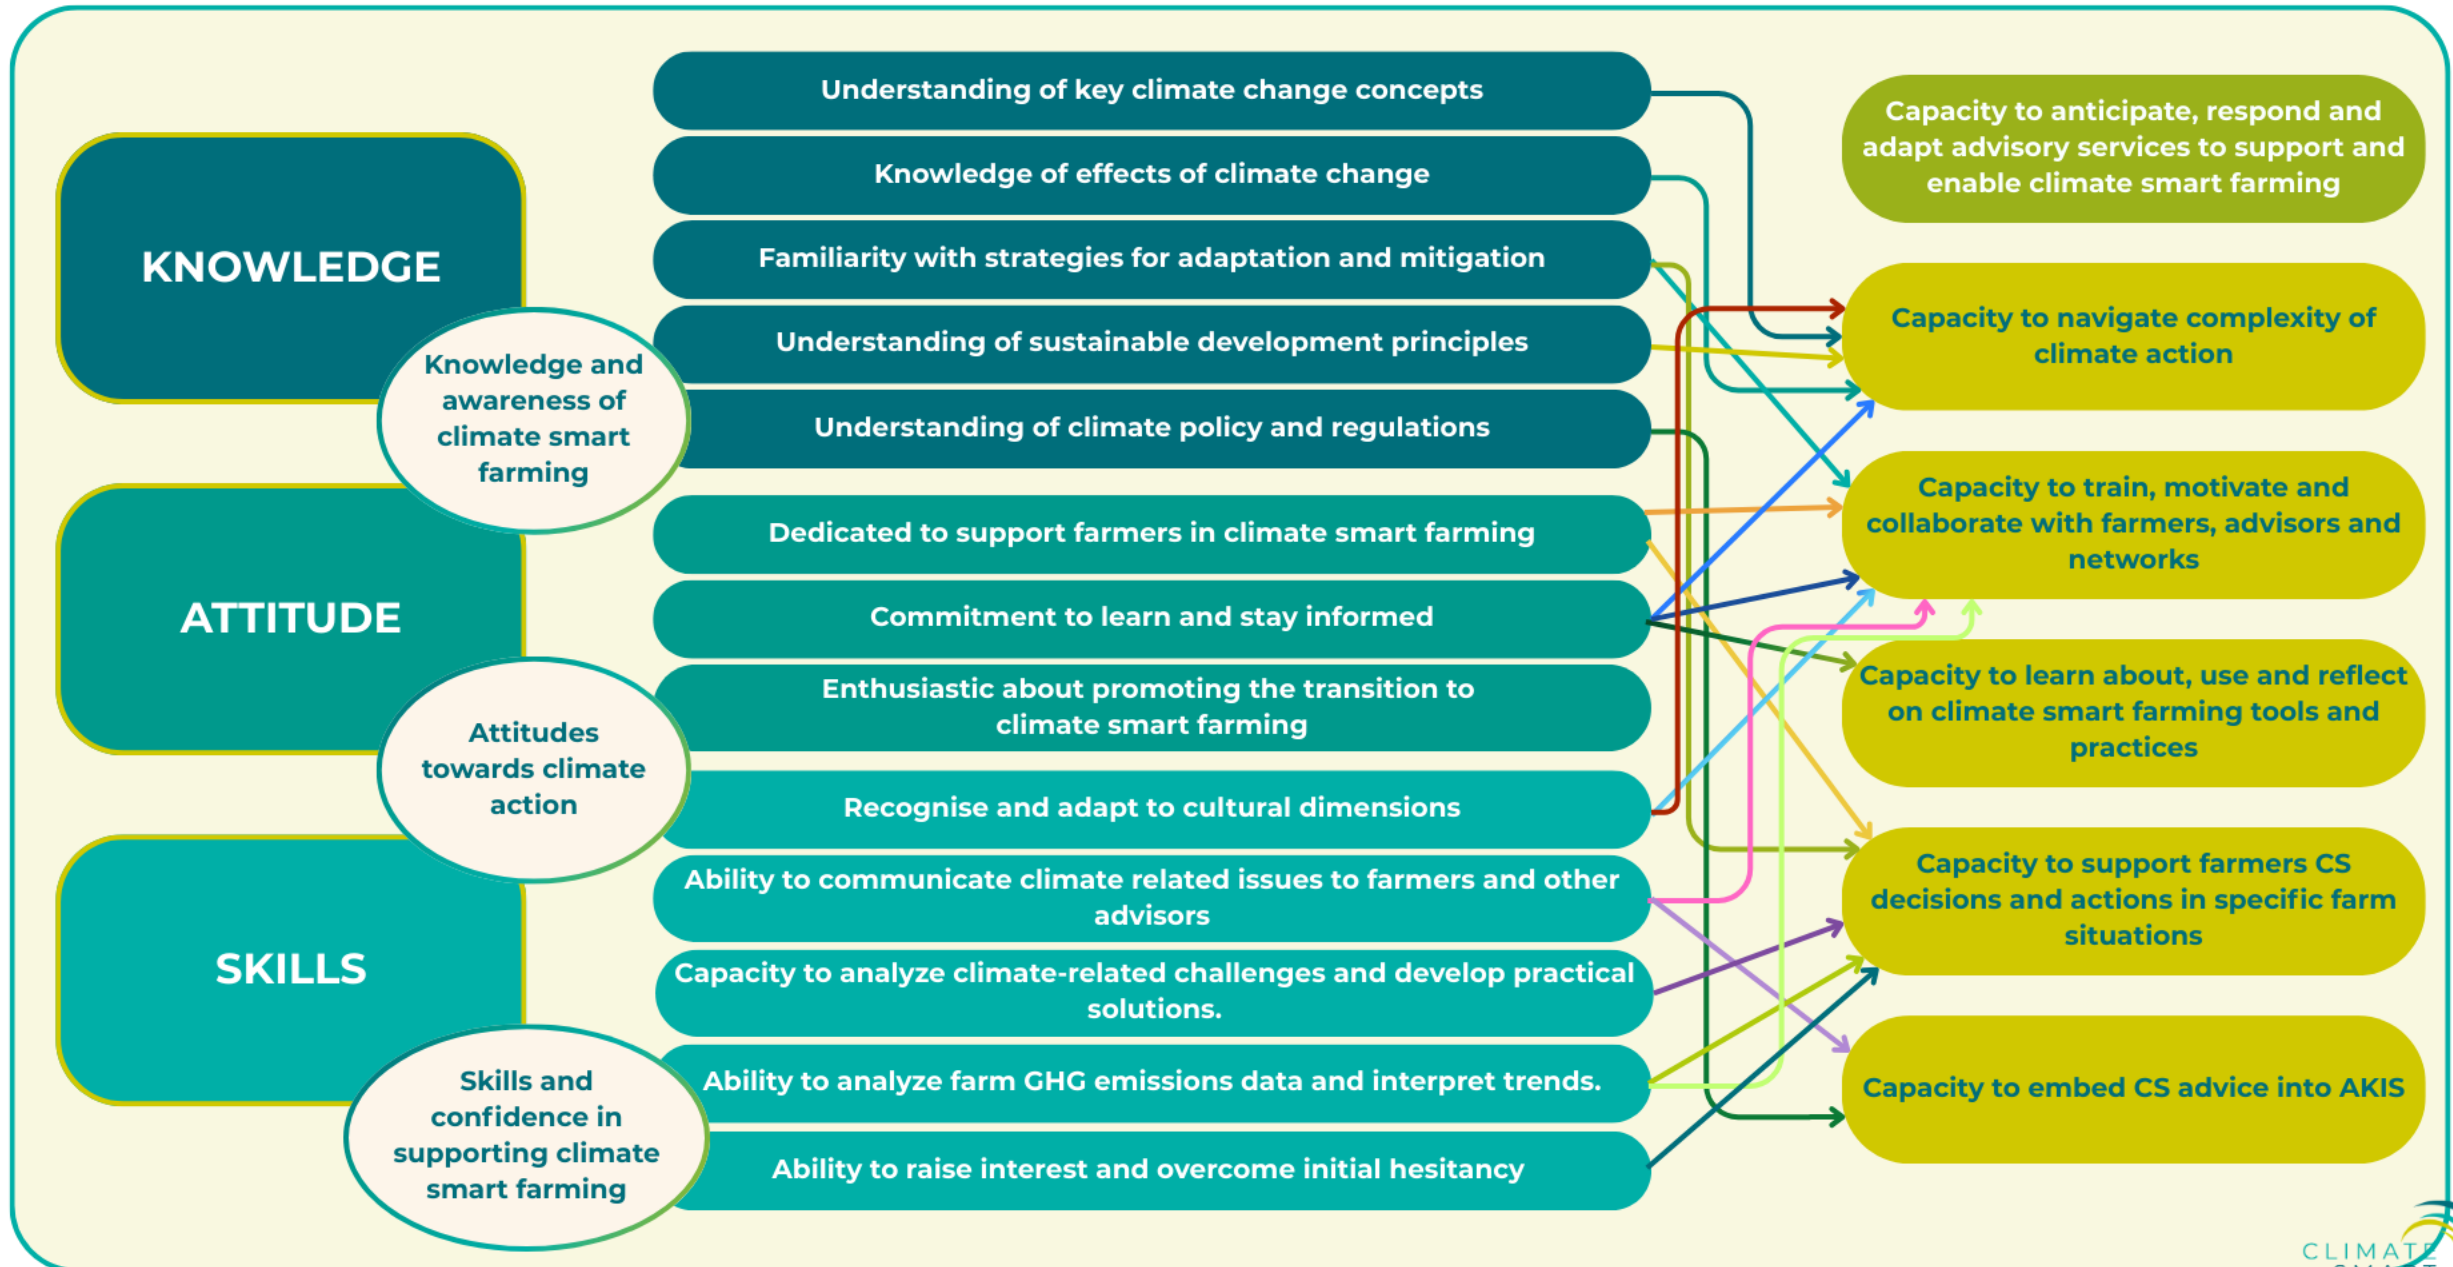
KNOWLEDGE

Knowledge and awareness of climate smart farming

ATTITUDE

Attitudes towards climate action

SKILLS

Skills and confidence in supporting climate smart farming

Understanding of key climate change concepts

Knowledge of effects of climate change

Familiarity with strategies for adaptation and mitigation

Understanding of sustainable development principles

Understanding of climate policy and regulations

Dedicated to support farmers in climate smart farming

Commitment to learn and stay informed

Enthusiastic about promoting the transition to climate smart farming

Recognise and adapt to cultural dimensions

Ability to communicate climate related issues to farmers and other advisors

Capacity to analyze climate-related challenges and develop practical solutions.

Ability to analyze farm GHG emissions data and interpret trends.

Ability to raise interest and overcome initial hesitancy

Capacity to anticipate, respond and adapt advisory services to support and enable climate smart farming

Capacity to navigate complexity of climate action

Capacity to train, motivate and collaborate with farmers, advisors and networks

Capacity to learn about, use and reflect on climate smart farming tools and practices

Capacity to support farmers CS decisions and actions in specific farm situations

Capacity to embed CS advice into AKIS

CLIMATE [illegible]